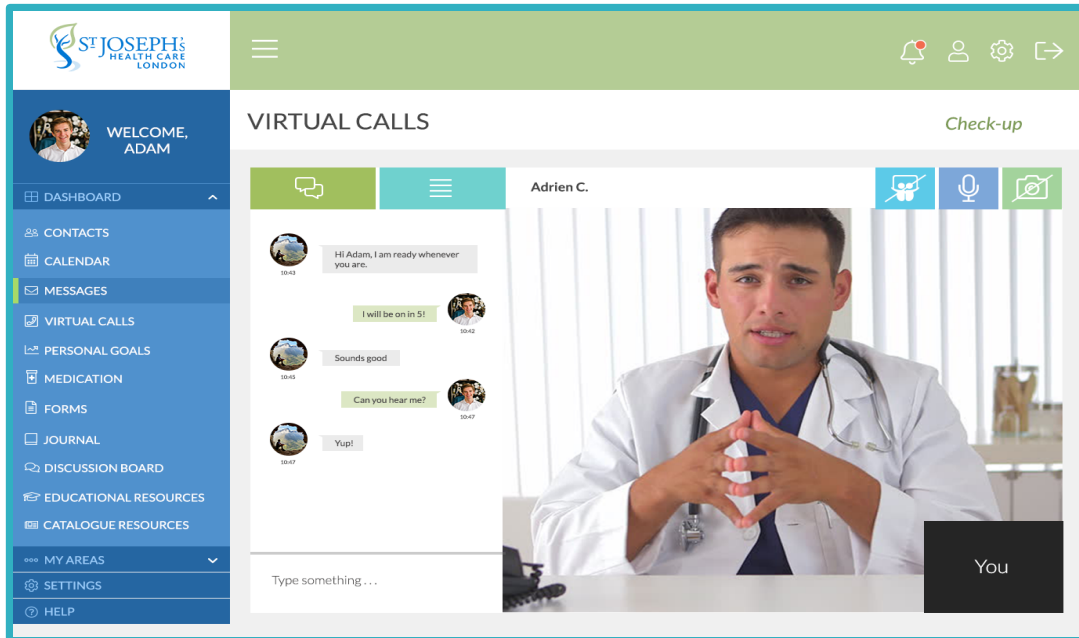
ST JOSEPH'S HEALTH CARE LONDON

WELCOME, ADAM

DASHBOARD
CONTACTS
CALENDAR
MESSAGES
VIRTUAL CALLS
PERSONAL GOALS
MEDICATION
FORMS
JOURNAL
DISCUSSION BOARD
EDUCATIONAL RESOURCES
CATALOGUE RESOURCES
MY AREAS
SETTINGS
HELP

VIRTUAL CALLS

Check-up

Adrien C.

Hi Adam, I am ready whenever you are.
10:43
I will be on in 5!
10:42
Sounds good
10:45
Can you hear me?
10:47
Yup!
10:47

Type something . . .

You